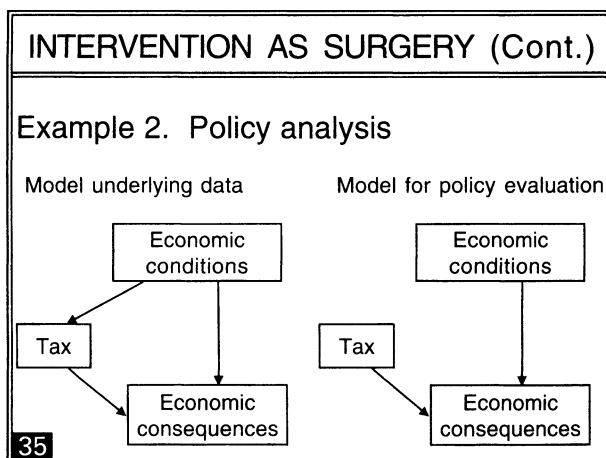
INTERVENTION AS SURGERY (Cont.)

Example 2. Policy analysis

Model underlying data

Economic conditions

Tax

Economic consequences

Model for policy evaluation

Economic conditions

Tax

Economic consequences

35